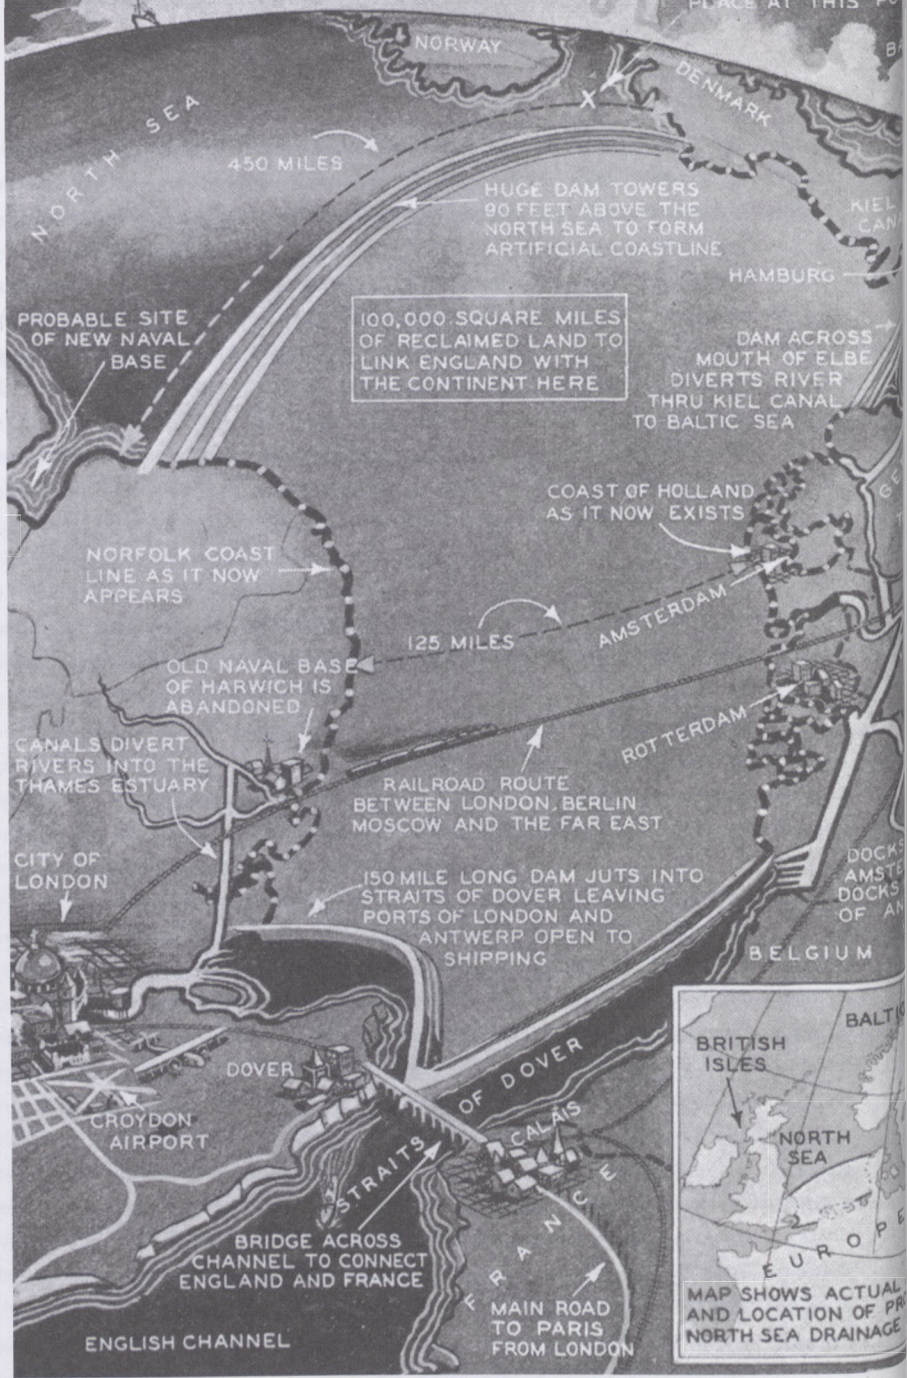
PLACE AT THIS PO

NORWAY

DENMARK

NORTH SEA

450 MILES

HUGE DAM TOWERS 90 FEET ABOVE THE NORTH SEA TO FORM ARTIFICIAL COASTLINE

KIEL CANA

HAMBURG

PROBABLE SITE OF NEW NAVAL BASE

100,000 SQUARE MILES OF RECLAIMED LAND TO LINK ENGLAND WITH THE CONTINENT HERE

DAM ACROSS MOUTH OF ELBE DIVERTS RIVER THRU KIEL CANAL TO BALTIC SEA

COAST OF HOLLAND AS IT NOW EXISTS

NORFOLK COAST LINE AS IT NOW APPEARS

125 MILES

AMSTERDAM

OLD NAVAL BASE OF HARWICH IS ABANDONED

ROTTERDAM

CANALS DIVERT RIVERS INTO THE THAMES ESTUARY

RAILROAD ROUTE BETWEEN LONDON, BERLIN MOSCOW AND THE FAR EAST

CITY OF LONDON

150 MILE LONG DAM JUTS INTO STRAITS OF DOVER LEAVING PORTS OF LONDON AND ANTWERP OPEN TO SHIPPING

DOCKS AMSTE DOCKS OF AN

BELGIUM

DOVER

CROYDON AIRPORT

STRAITS OF DOVER

CALAIS

FRANCE

BRIDGE ACROSS CHANNEL TO CONNECT ENGLAND AND FRANCE

MAIN ROAD TO PARIS FROM LONDON

ENGLISH CHANNEL

BALTI

BRITISH ISLES

NORTH SEA

EUROPE

MAP SHOWS ACTUAL AND LOCATION OF PR NORTH SEA DRAINAGE